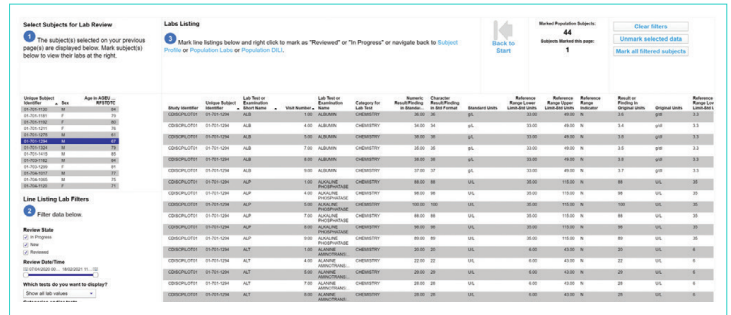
Select Subjects for Lab Review

1 The subject(s) selected on your previous page(s) are displayed below. Mark subject(s) below to view their labs at the right.

Labs Listing

3 Mark line listings below and right click to mark as "Reviewed" or "In Progress" or navigate back to Subject Profile or Population Labs or Population DILI.

Back to Start

Marked Population Subjects:
44
Subjects Marked this page:
1

Clear filters
Unmark selected data
Mark all filtered subjects

| Unique Subject Identifier | Sex | Age in AGEU at RFSTDTC |
|---|---|---|
| 01-701-1130 | M | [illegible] |
| 01-701-1181 | F | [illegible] |
| 01-701-1192 | F | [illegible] |
| 01-701-1211 | F | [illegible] |
| 01-701-1275 | M | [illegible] |
| 01-701-1294 | M | 67 |
| 01-701-1324 | M | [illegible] |
| 01-701-1418 | M | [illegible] |
| 01-701-1162 | M | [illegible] |
| 01-703-1299 | F | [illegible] |
| 01-701-1017 | M | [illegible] |
| 01-704-1005 | M | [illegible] |
| 01-704-1120 | F | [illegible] |

Line Listing Lab Filters

2 Filter data below.

Review State
In Progress
New
Reviewed

Review Date/Time
02/07/2020 05:... 16/02/2021 11:...

Which tests do you want to display?
Show all lab values

| Study Identifier | Unique Subject Identifier | Lab Test or Examination Short Name | Visit Number | Lab Test or Examination Name | Category for Lab Test | Numeric Result/Finding in Standard Units | Character Result/Finding in Std Format | Standard Units | Reference Range Lower Limit-Std Units | Reference Range Upper Limit-Std Units | Reference Range Indicator | Result or Finding in Original Units | Original Units | Reference Range Lower Limit-Std Units |
|---|---|---|---|---|---|---|---|---|---|---|---|---|---|---|
| CDISCPILOT01 | 01-701-1294 | ALB | 1.00 | ALBUMIN | CHEMISTRY | 36.00 | 36 | g/L | 33.00 | 49.00 | N | 3.6 | g/dl | 3.3 |
| CDISCPILOT01 | 01-701-1294 | ALB | 4.00 | ALBUMIN | CHEMISTRY | 34.00 | 34 | g/L | 33.00 | 49.00 | N | 3.4 | g/dl | 3.3 |
| CDISCPILOT01 | 01-701-1294 | ALB | 5.00 | ALBUMIN | CHEMISTRY | 36.00 | 36 | g/L | 33.00 | 49.00 | N | 3.6 | g/dl | 3.3 |
| CDISCPILOT01 | 01-701-1294 | ALB | 7.00 | ALBUMIN | CHEMISTRY | 35.00 | 35 | g/L | 33.00 | 49.00 | N | 3.5 | g/dl | 3.3 |
| CDISCPILOT01 | 01-701-1294 | ALB | 8.00 | ALBUMIN | CHEMISTRY | 36.00 | 36 | g/L | 33.00 | 49.00 | N | 3.6 | g/dl | 3.3 |
| CDISCPILOT01 | 01-701-1294 | ALB | 9.00 | ALBUMIN | CHEMISTRY | 37.00 | 37 | g/L | 33.00 | 49.00 | N | 3.7 | g/dl | 3.3 |
| CDISCPILOT01 | 01-701-1294 | ALP | 1.00 | ALKALINE PHOSPHATASE | CHEMISTRY | 86.00 | 86 | U/L | 35.00 | 115.00 | N | 86 | U/L | 35 |
| CDISCPILOT01 | 01-701-1294 | ALP | 4.00 | ALKALINE PHOSPHATASE | CHEMISTRY | 99.00 | 99 | U/L | 35.00 | 115.00 | N | 99 | U/L | 35 |
| CDISCPILOT01 | 01-701-1294 | ALP | 5.00 | ALKALINE PHOSPHATASE | CHEMISTRY | 100.00 | 100 | U/L | 35.00 | 115.00 | N | 100 | U/L | 35 |
| CDISCPILOT01 | 01-701-1294 | ALP | 7.00 | ALKALINE PHOSPHATASE | CHEMISTRY | 88.00 | 88 | U/L | 35.00 | 115.00 | N | 88 | U/L | 35 |
| CDISCPILOT01 | 01-701-1294 | ALP | 8.00 | ALKALINE PHOSPHATASE | CHEMISTRY | 96.00 | 96 | U/L | 35.00 | 115.00 | N | 96 | U/L | 35 |
| CDISCPILOT01 | 01-701-1294 | ALP | 9.00 | ALKALINE PHOSPHATASE | CHEMISTRY | 89.00 | 89 | U/L | 35.00 | 115.00 | N | 89 | U/L | 35 |
| CDISCPILOT01 | 01-701-1294 | ALT | 1.00 | ALANINE AMINOTRANS... | CHEMISTRY | 26.00 | 26 | U/L | 6.00 | 43.00 | N | 26 | U/L | 6 |
| CDISCPILOT01 | 01-701-1294 | ALT | 4.00 | ALANINE AMINOTRANS... | CHEMISTRY | 22.00 | 22 | U/L | 6.00 | 43.00 | N | 22 | U/L | 6 |
| CDISCPILOT01 | 01-701-1294 | ALT | 5.00 | ALANINE AMINOTRANS... | CHEMISTRY | 26.00 | 26 | U/L | 6.00 | 43.00 | N | 26 | U/L | 6 |
| CDISCPILOT01 | 01-701-1294 | ALT | 7.00 | ALANINE AMINOTRANS... | CHEMISTRY | 28.00 | 28 | U/L | 6.00 | 43.00 | N | 28 | U/L | 6 |
| CDISCPILOT01 | 01-701-1294 | ALT | 8.00 | ALANINE AMINOTRANS... | CHEMISTRY | 26.00 | 26 | U/L | 6.00 | 43.00 | N | 26 | U/L | 6 |